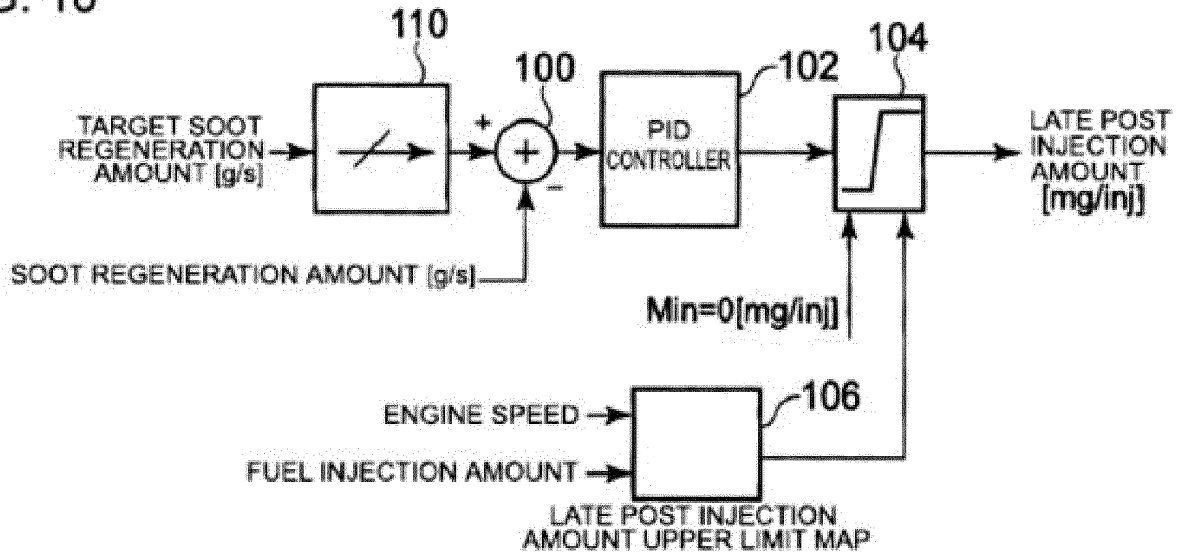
G. 10

110

100

102

104

TARGET SOOT REGENERATION AMOUNT [g/s]

+

−

PID CONTROLLER

LATE POST INJECTION AMOUNT [mg/inj]

SOOT REGENERATION AMOUNT [g/s]

Min=0[mg/inj]

106

ENGINE SPEED

FUEL INJECTION AMOUNT

LATE POST INJECTION AMOUNT UPPER LIMIT MAP